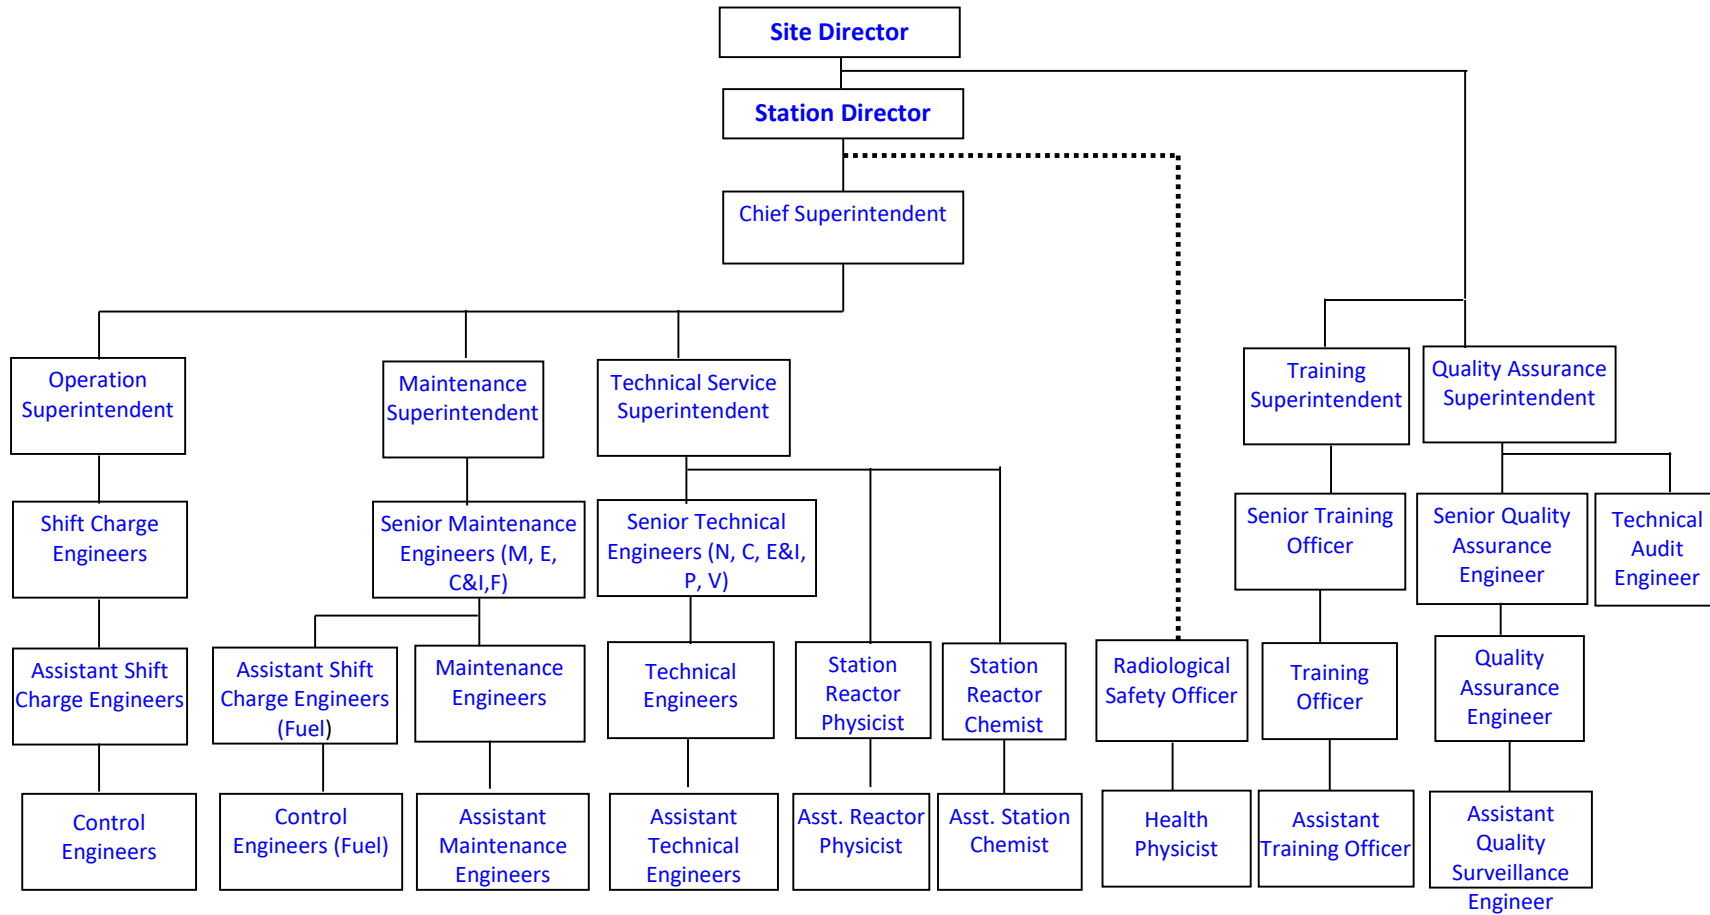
Site Director

Station Director

Chief Superintendent

Operation Superintendent

Maintenance Superintendent

Technical Service Superintendent

Training Superintendent

Quality Assurance Superintendent

Shift Charge Engineers

Senior Maintenance Engineers (M, E, C&I,F)

Senior Technical Engineers (N, C, E&I, P, V)

Senior Training Officer

Senior Quality Assurance Engineer

Technical Audit Engineer

Assistant Shift Charge Engineers

Assistant Shift Charge Engineers (Fuel)

Maintenance Engineers

Technical Engineers

Station Reactor Physicist

Station Reactor Chemist

Radiological Safety Officer

Training Officer

Quality Assurance Engineer

Control Engineers

Control Engineers (Fuel)

Assistant Maintenance Engineers

Assistant Technical Engineers

Asst. Reactor Physicist

Asst. Station Chemist

Health Physicist

Assistant Training Officer

Assistant Quality Surveillance Engineer